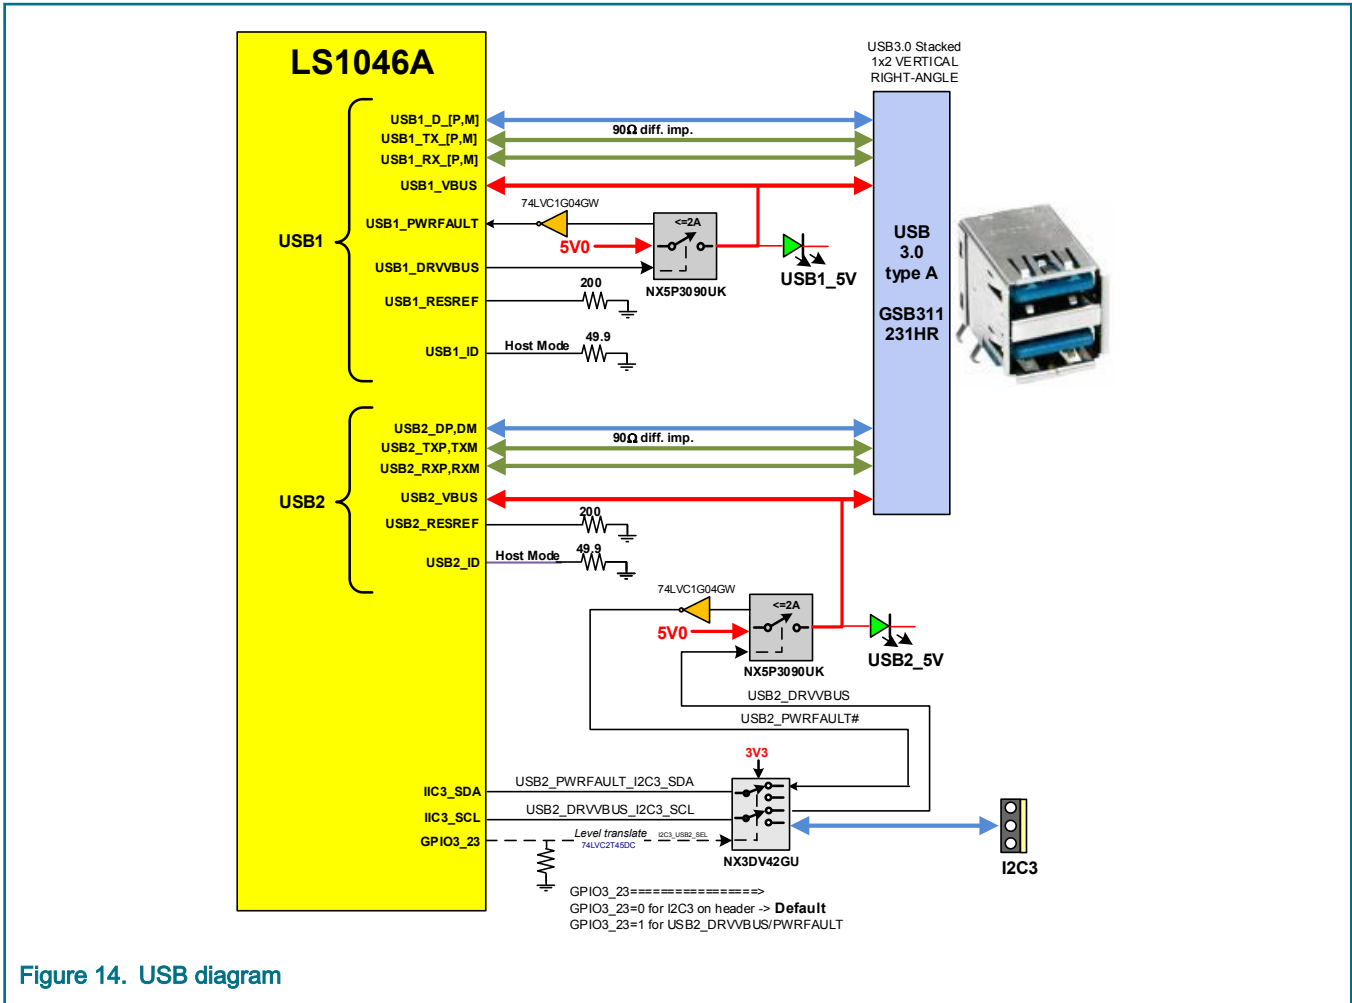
LS1046A

USB1
USB1_D_[P,M]
USB1_TX_[P,M]
USB1_RX_[P,M]
USB1_VBUS
USB1_PWRFAULT
USB1_DRVVBUS
USB1_RESREF
USB1_ID

90Ω diff. imp.
74LVC1G04GW
<=2A
5V0
NX5P3090UK
USB1_5V
200
Host Mode
49.9

USB3.0 Stacked
1x2 VERTICAL
RIGHT-ANGLE

USB
3.0
type A

GSB311
231HR

USB2
USB2_DP,DM
USB2_TXP,TXM
USB2_RXP,RXM
USB2_VBUS
USB2_RESREF
USB2_ID

90Ω diff. imp.
200
Host Mode
49.9
74LVC1G04GW
<=2A
5V0
NX5P3090UK
USB2_5V
USB2_DRVVBUS
USB2_PWRFAULT#
3V3

IIC3_SDA
IIC3_SCL
GPIO3_23
USB2_PWRFAULT_I2C3_SDA
USB2_DRVVBUS_I2C3_SCL
Level translate
74LVC2T45DC
I2C3_USB2_SEL
NX3DV42GU
I2C3

GPIO3_23===============>
GPIO3_23=0 for I2C3 on header -> Default
GPIO3_23=1 for USB2_DRVVBUS/PWRFAULT

Figure 14. USB diagram